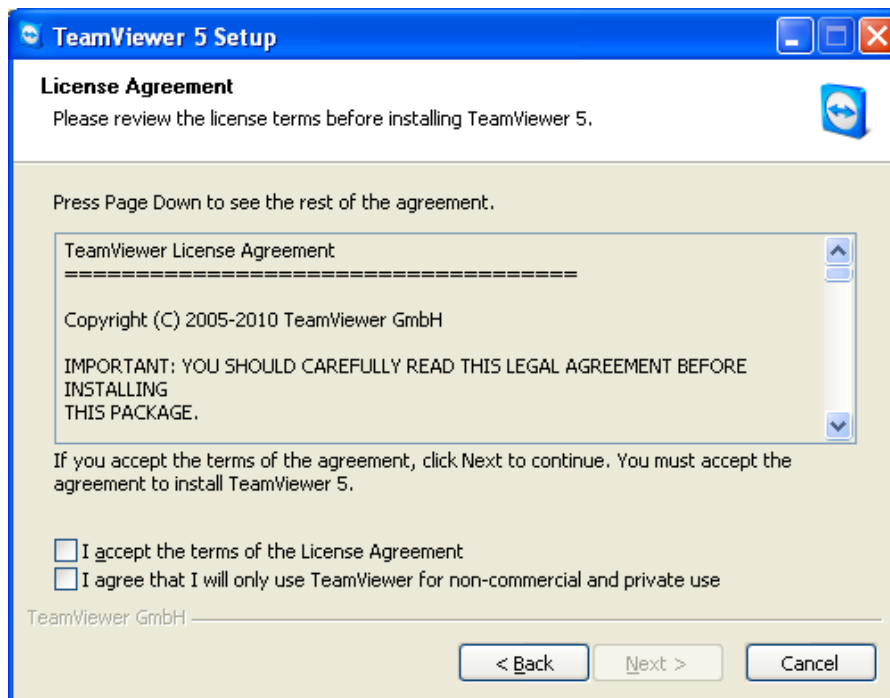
TeamViewer 5 Setup

License Agreement

Please review the license terms before installing TeamViewer 5.

Press Page Down to see the rest of the agreement.

TeamViewer License Agreement
=====================================

Copyright (C) 2005-2010 TeamViewer GmbH

IMPORTANT: YOU SHOULD CAREFULLY READ THIS LEGAL AGREEMENT BEFORE INSTALLING
THIS PACKAGE.

If you accept the terms of the agreement, click Next to continue. You must accept the agreement to install TeamViewer 5.

I accept the terms of the License Agreement

I agree that I will only use TeamViewer for non-commercial and private use

TeamViewer GmbH

< Back

Next >

Cancel